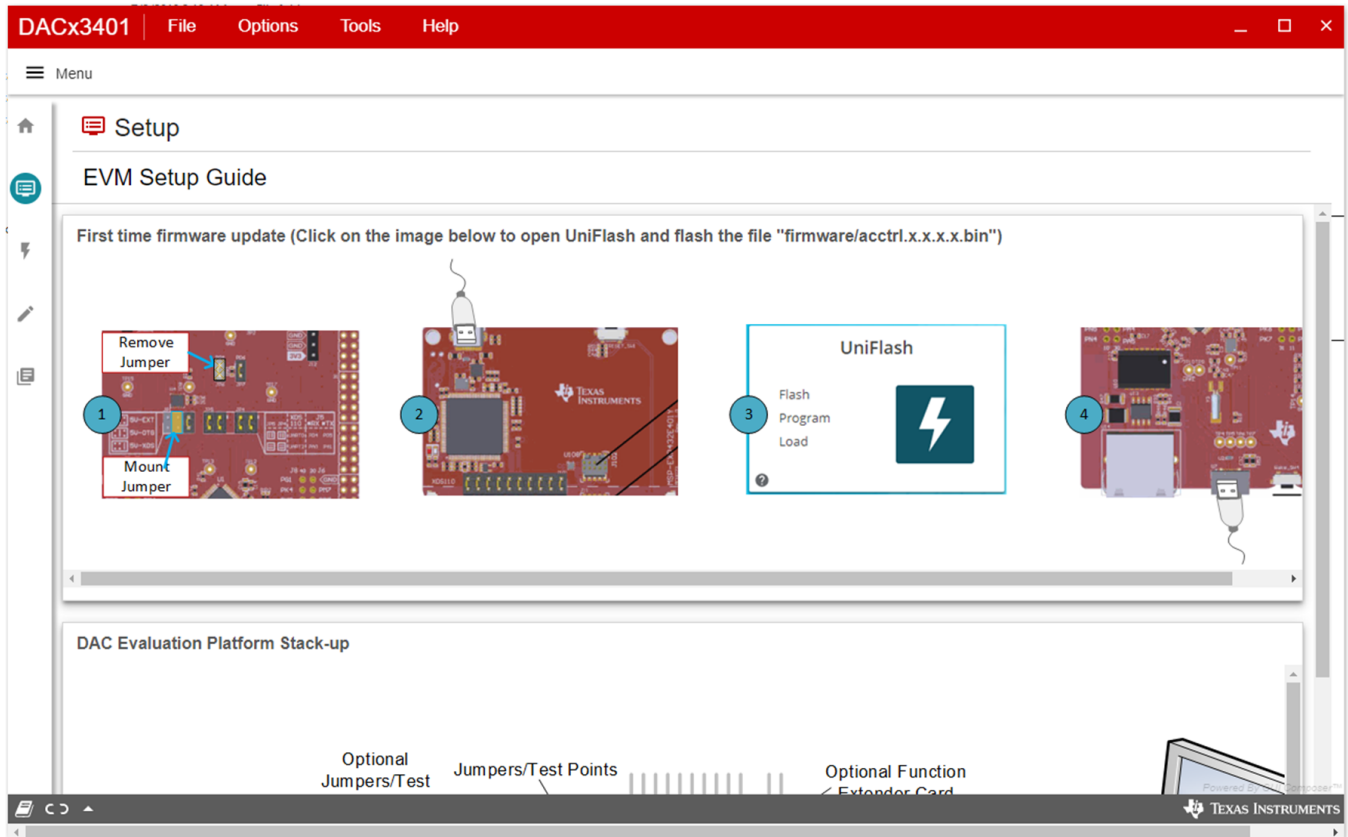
DACx3401 File Options Tools Help

Menu

Setup

EVM Setup Guide

First time firmware update (Click on the image below to open UniFlash and flash the file "firmware/acctrl.x.x.x.x.bin")

Remove Jumper

1

Mount Jumper

2

TEXAS INSTRUMENTS

3

UniFlash

Flash
Program
Load

4

DAC Evaluation Platform Stack-up

Optional Jumpers/Test

Jumpers/Test Points

Optional Function Extender Card

TEXAS INSTRUMENTS